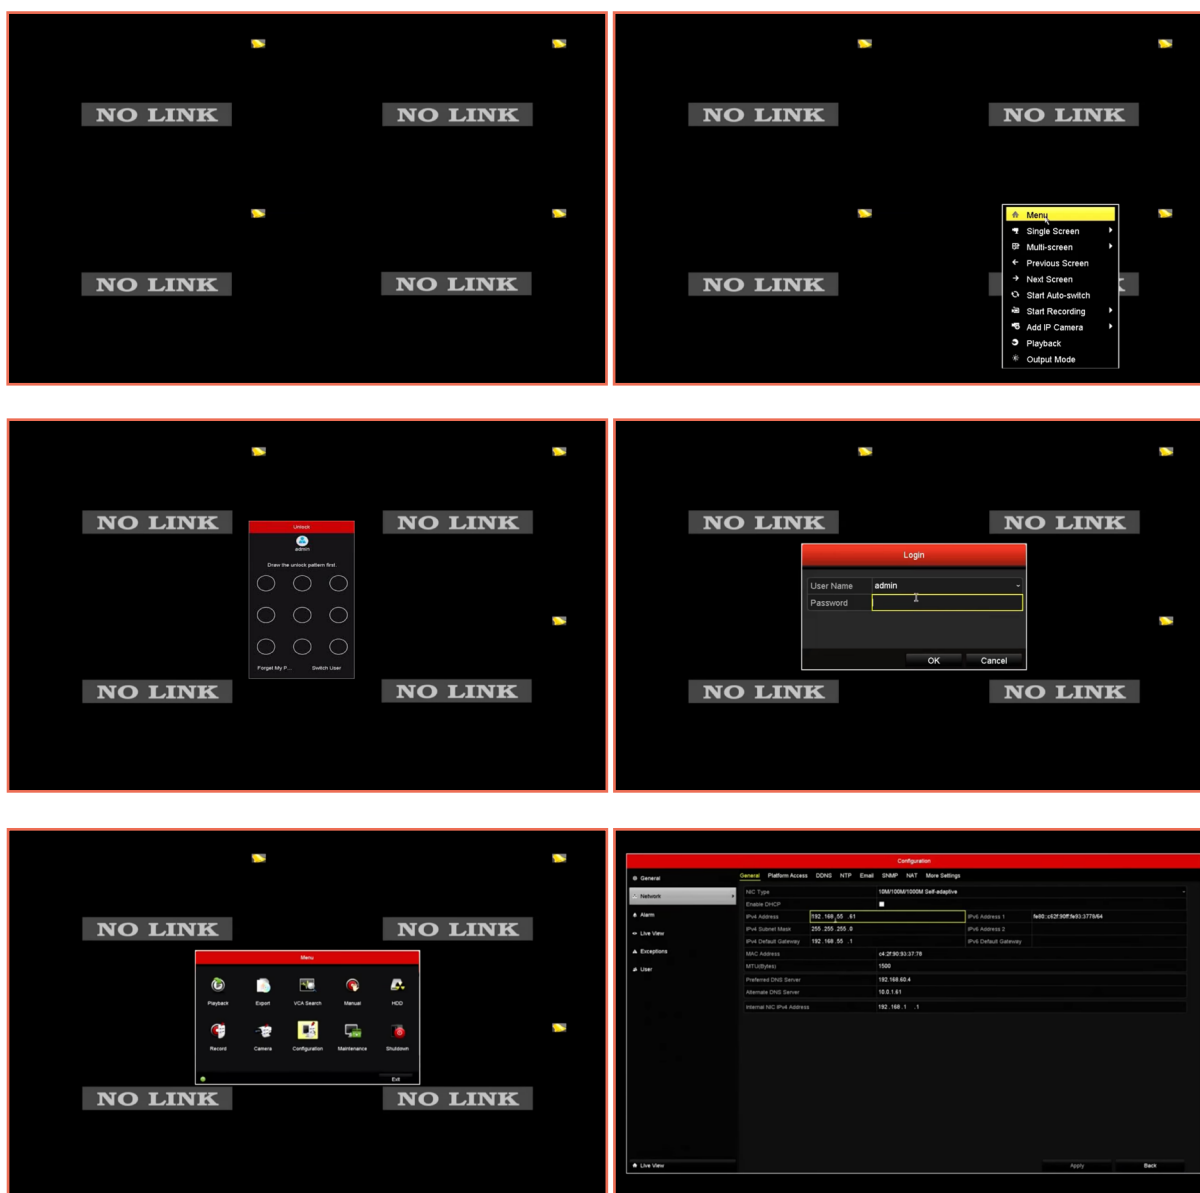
NO LINK
NO LINK
NO LINK
NO LINK

NO LINK
NO LINK
NO LINK
Menu
Single Screen
Multi-screen
Previous Screen
Next Screen
Start Auto-switch
Start Recording
Add IP Camera
Playback
Output Mode

NO LINK
NO LINK
NO LINK
NO LINK
Unlock
admin
Draw the unlock pattern first.
Forget My P...
Switch User

NO LINK
NO LINK
NO LINK
NO LINK
Login
User Name admin
Password
OK
Cancel

NO LINK
NO LINK
NO LINK
NO LINK
Menu
Playback
Export
VCA Search
Manual
HDD
Record
Camera
Configuration
Maintenance
Shutdown
Exit

Configuration
General
Network
Alarm
Live View
Exceptions
User
General Platform Access DDNS NTP Email SNMP NAT More Settings
NIC Type 10M/100M/1000M Self-adaptive
Enable DHCP
IPv4 Address 192.168.55.61
IPv6 Address 1 fe80::c62f:90ff:fe93:3778/64
IPv4 Subnet Mask 255.255.255.0
IPv6 Address 2
IPv4 Default Gateway 192.168.55.1
IPv6 Default Gateway
MAC Address c4:2f:90:93:37:78
MTU(Bytes) 1500
Preferred DNS Server 192.168.0.4
Alternate DNS Server 10.0.1.61
Internal NIC IPv4 Address 192.168.1.1
Live View
Apply
Back